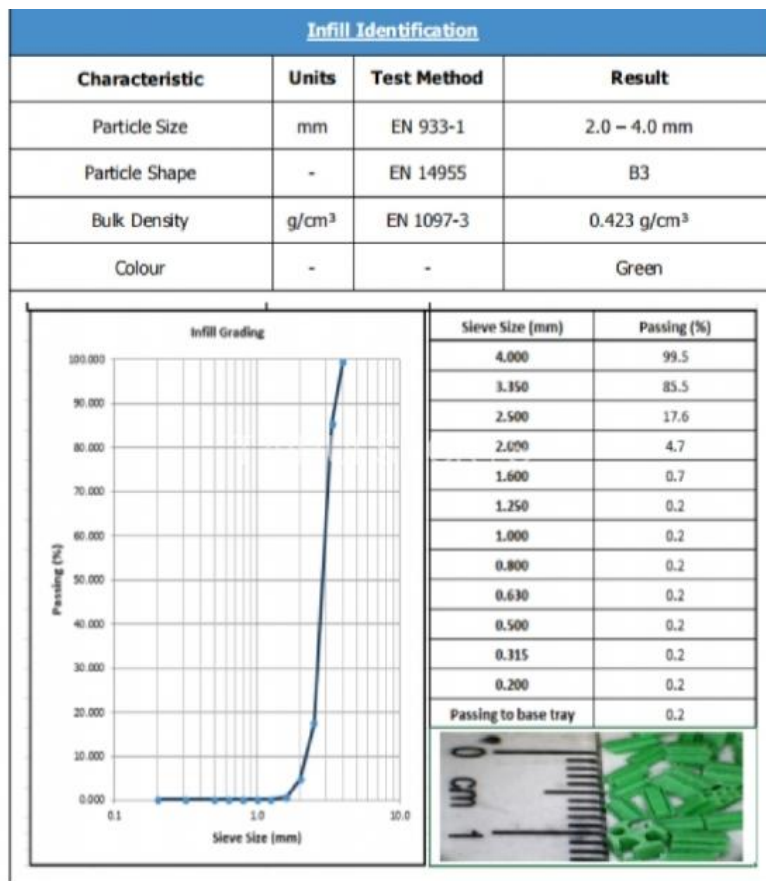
Infill Identification

| Characteristic | Units | Test Method | Result |
|---|---|---|---|
| Particle Size | mm | EN 933-1 | 2.0 – 4.0 mm |
| Particle Shape | - | EN 14955 | B3 |
| Bulk Density | g/cm³ | EN 1097-3 | 0.423 g/cm³ |
| Colour | - | - | Green |

Infill Grading

100.000
90.000
80.000
70.000
60.000
50.000
40.000
30.000
20.000
10.000
0.000

Passing (%)

0.1
1.0
10.0

Sieve Size (mm)

| Sieve Size (mm) | Passing (%) |
|---|---|
| 4.000 | 99.5 |
| 3.350 | 85.5 |
| 2.500 | 17.6 |
| 2.000 | 4.7 |
| 1.600 | 0.7 |
| 1.250 | 0.2 |
| 1.000 | 0.2 |
| 0.800 | 0.2 |
| 0.630 | 0.2 |
| 0.500 | 0.2 |
| 0.315 | 0.2 |
| 0.200 | 0.2 |
| Passing to base tray | 0.2 |

0
cm
1